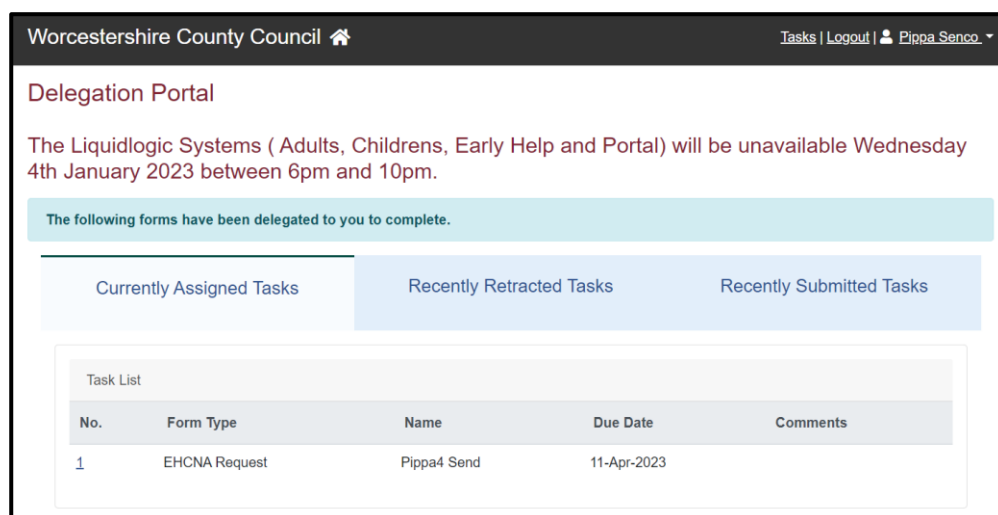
Worcestershire County Council

Tasks | Logout | Pippa Senco

Delegation Portal

The Liquidlogic Systems ( Adults, Childrens, Early Help and Portal) will be unavailable Wednesday 4th January 2023 between 6pm and 10pm.

The following forms have been delegated to you to complete.

Currently Assigned Tasks

Recently Retracted Tasks

Recently Submitted Tasks

Task List

| No. | Form Type | Name | Due Date | Comments |
|---|---|---|---|---|
| 1 | EHCNA Request | Pippa4 Send | 11-Apr-2023 | |